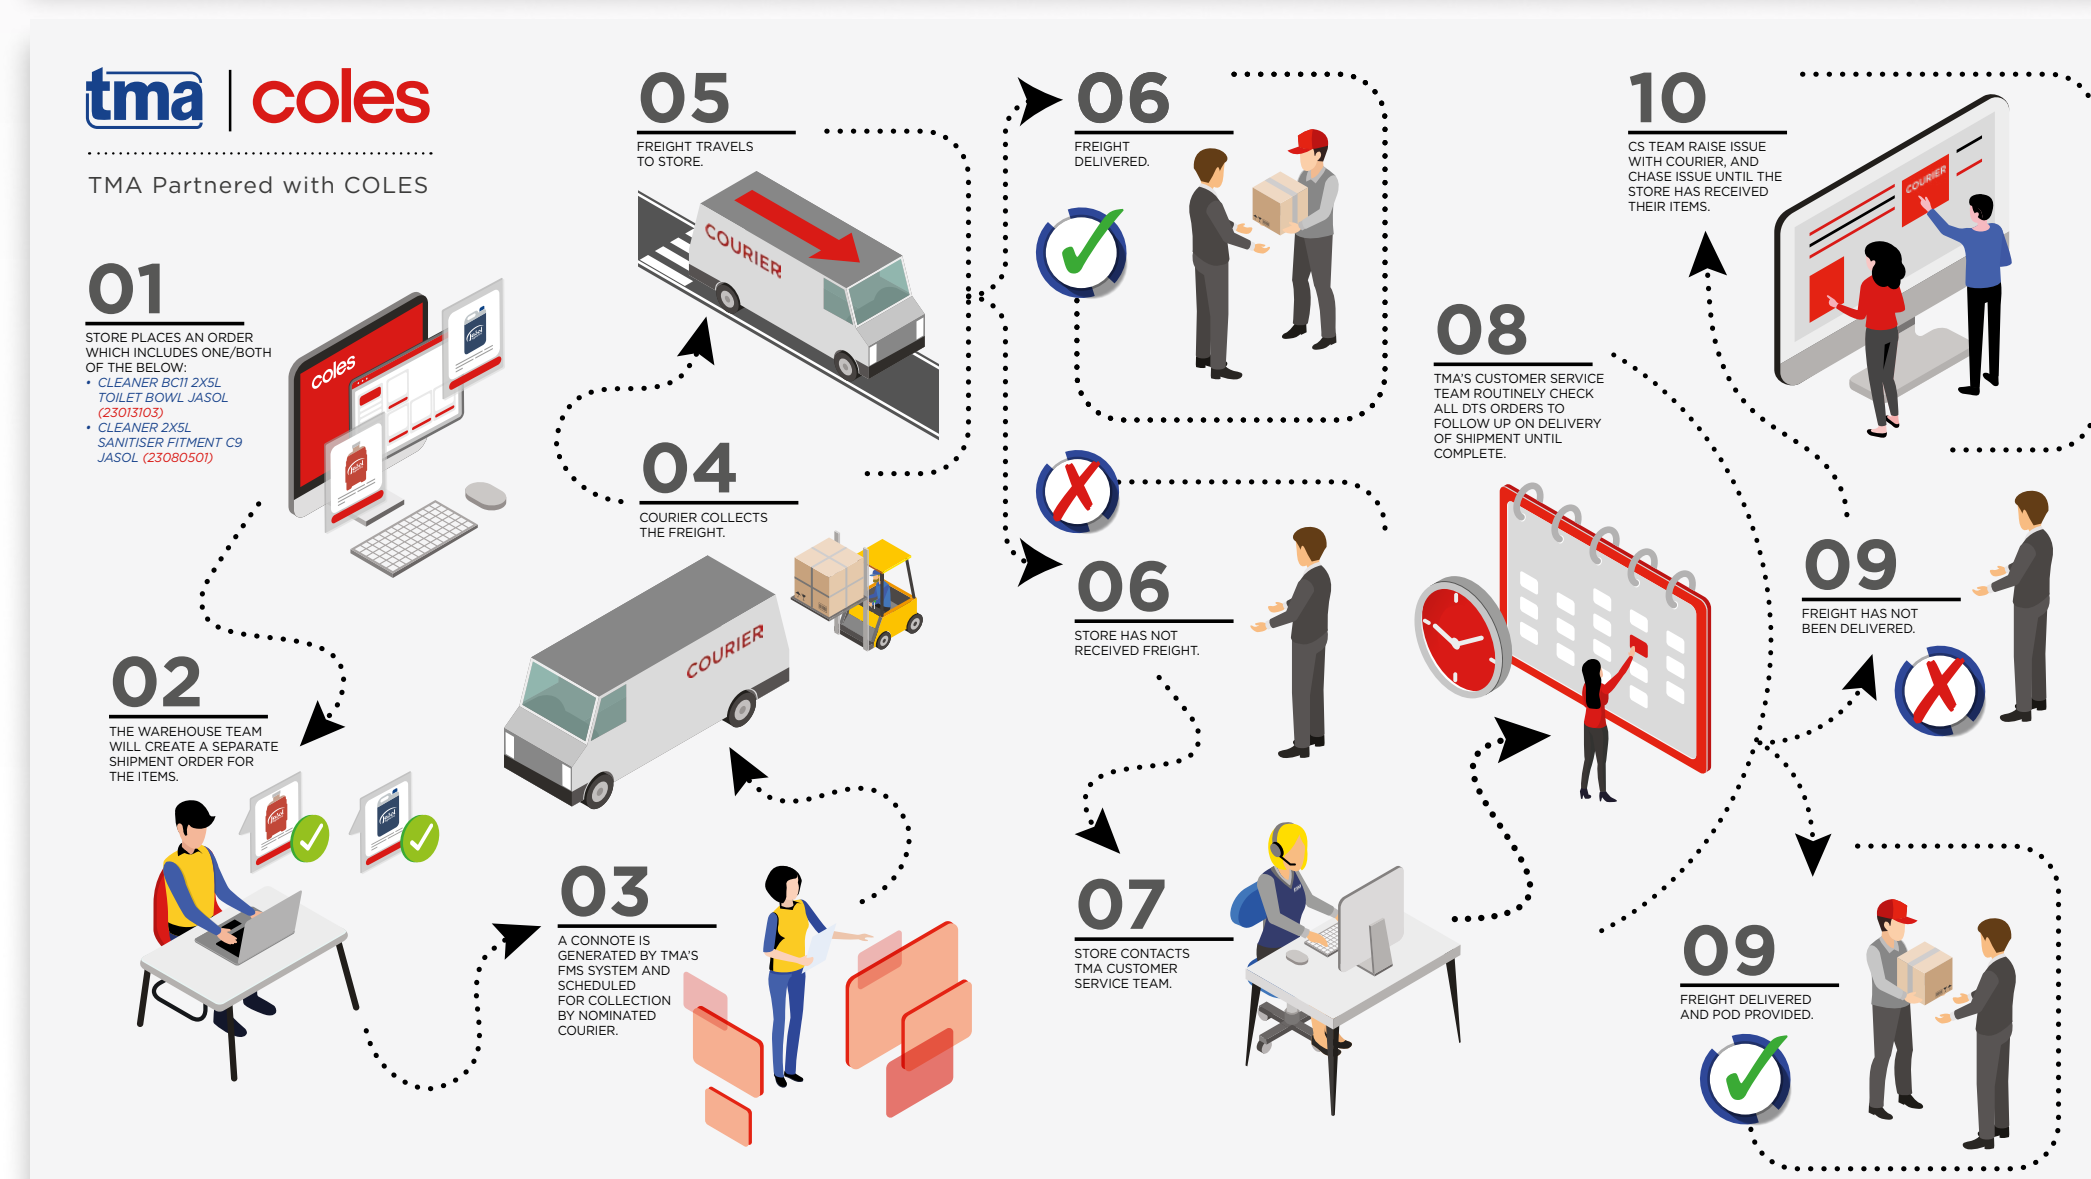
tma | coles

TMA Partnered with COLES

01

STORE PLACES AN ORDER WHICH INCLUDES ONE/BOTH OF THE BELOW:
• CLEANER BC11 2X5L TOILET BOWL JASOL (23013103)
• CLEANER 2X5L SANITISER FITMENT C9 JASOL (23080501)

coles

02

THE WAREHOUSE TEAM WILL CREATE A SEPARATE SHIPMENT ORDER FOR THE ITEMS.

03

A CONNOTE IS GENERATED BY TMA'S FMS SYSTEM AND SCHEDULED FOR COLLECTION BY NOMINATED COURIER.

04

COURIER COLLECTS THE FREIGHT.

COURIER

05

FREIGHT TRAVELS TO STORE.

COURIER

06

FREIGHT DELIVERED.

06

STORE HAS NOT RECEIVED FREIGHT.

07

STORE CONTACTS TMA CUSTOMER SERVICE TEAM.

08

TMA'S CUSTOMER SERVICE TEAM ROUTINELY CHECK ALL DTS ORDERS TO FOLLOW UP ON DELIVERY OF SHIPMENT UNTIL COMPLETE.

09

FREIGHT HAS NOT BEEN DELIVERED.

09

FREIGHT DELIVERED AND POD PROVIDED.

10

CS TEAM RAISE ISSUE WITH COURIER, AND CHASE ISSUE UNTIL THE STORE HAS RECEIVED THEIR ITEMS.

COURIER